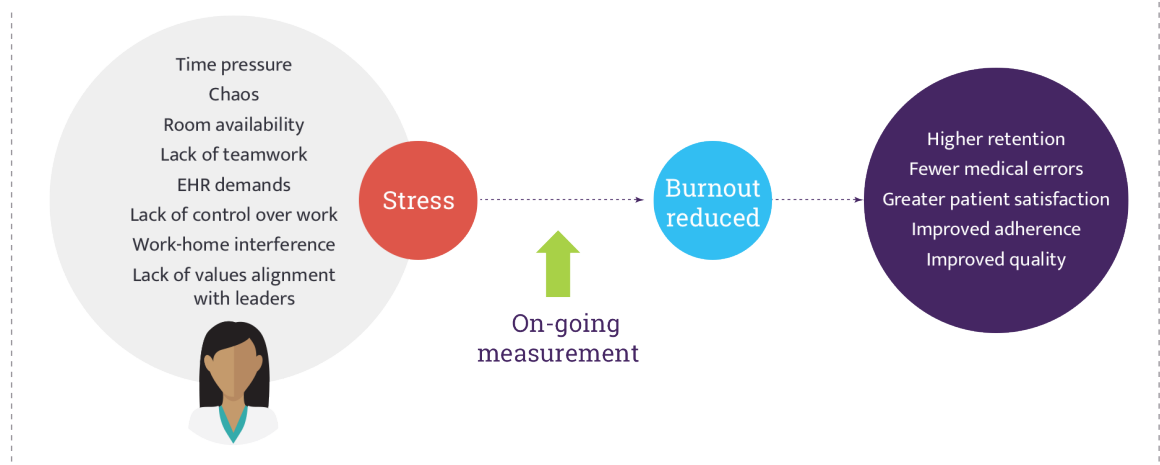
Time pressure
Chaos
Room availability
Lack of teamwork
EHR demands
Lack of control over work
Work-home interference
Lack of values alignment with leaders

Stress

On-going measurement

Burnout reduced

Higher retention
Fewer medical errors
Greater patient satisfaction
Improved adherence
Improved quality